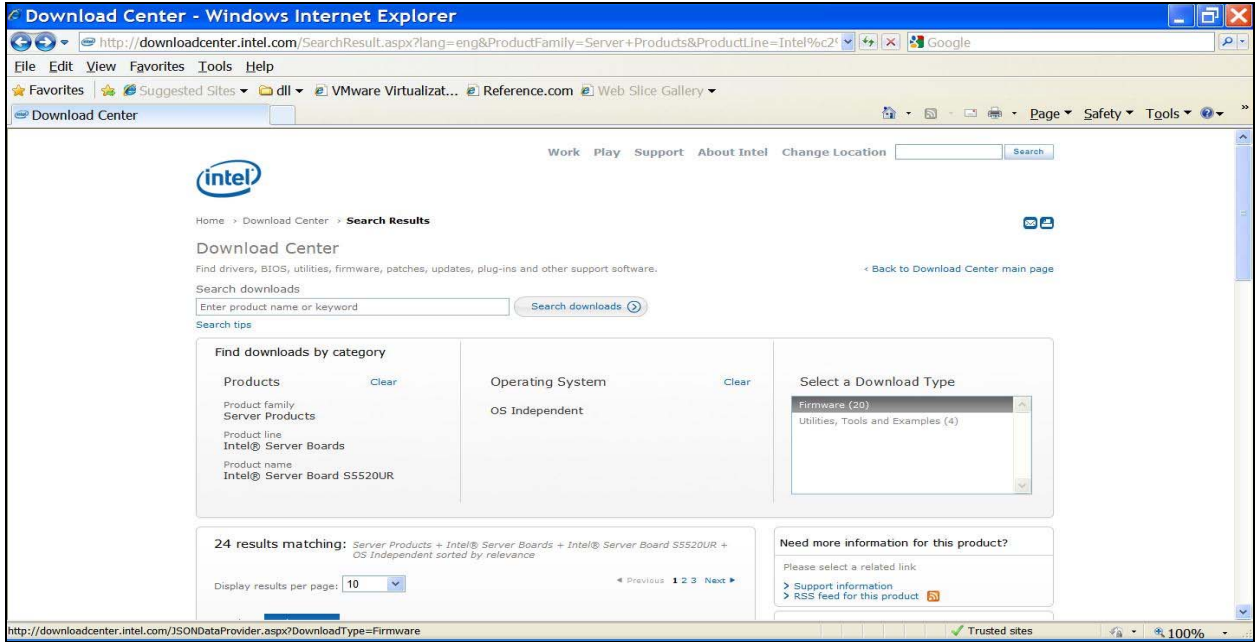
Download Center - Windows Internet Explorer

http://downloadcenter.intel.com/SearchResult.aspx?lang=eng&ProductFamily=Server+Products&ProductLine=Intel%c2

Google

File Edit View Favorites Tools Help

Favorites | Suggested Sites ▾ dll ▾ VMware Virtualizat... Reference.com Web Slice Gallery ▾

Download Center

Page ▾ Safety ▾ Tools ▾

Work Play Support About Intel Change Location Search

intel

Home › Download Center › Search Results

Download Center

Find drivers, BIOS, utilities, firmware, patches, updates, plug-ins and other support software.

‹ Back to Download Center main page

Search downloads

Enter product name or keyword

Search downloads

Search tips

Find downloads by category

Products Clear

Product family
Server Products

Product line
Intel® Server Boards

Product name
Intel® Server Board S5520UR

Operating System Clear

OS Independent

Select a Download Type

Firmware (20)
Utilities, Tools and Examples (4)

24 results matching: Server Products + Intel® Server Boards + Intel® Server Board S5520UR + OS Independent sorted by relevance

Display results per page: 10

◄ Previous 1 2 3 Next ►

Need more information for this product?

Please select a related link

> Support information
> RSS feed for this product

http://downloadcenter.intel.com/JSONDataProvider.aspx?DownloadType=Firmware

Trusted sites

100%